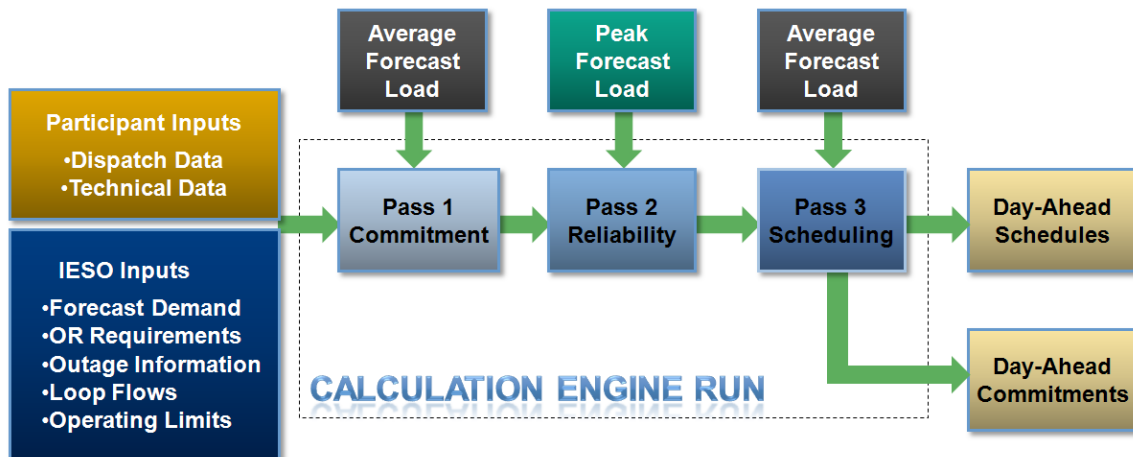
Average Forecast Load

Peak Forecast Load

Average Forecast Load

Participant Inputs
•Dispatch Data
•Technical Data

IESO Inputs
•Forecast Demand
•OR Requirements
•Outage Information
•Loop Flows
•Operating Limits

Pass 1 Commitment

Pass 2 Reliability

Pass 3 Scheduling

Day-Ahead Schedules

Day-Ahead Commitments

CALCULATION ENGINE RUN